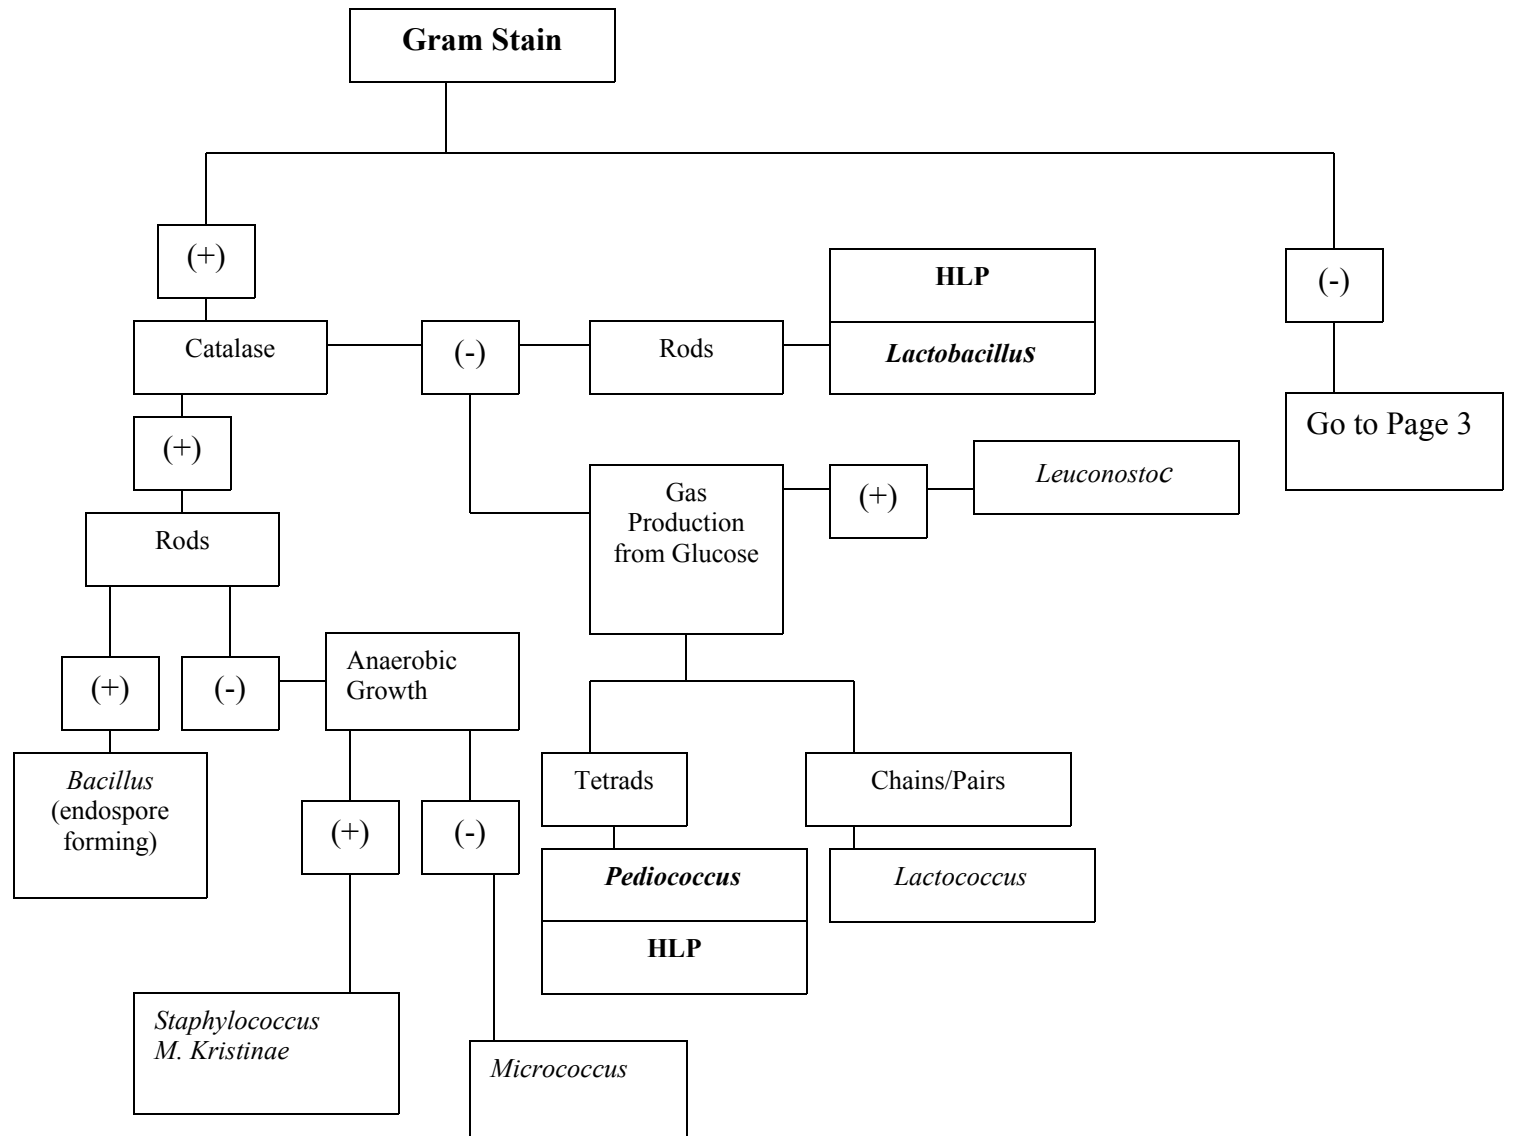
Gram Stain

(+)

Catalase

(-)

Rods

HLP

*Lactobacillus*

(-)

Go to Page 3

(+)

Rods

Gas Production from Glucose

(+)

*Leuconostoc*

(+)

(-)

Anaerobic Growth

*Bacillus* (endospore forming)

(+)

(-)

Tetrads

Chains/Pairs

*Pediococcus*

HLP

*Lactococcus*

*Staphylococcus*
*M. Kristinae*

*Micrococcus*